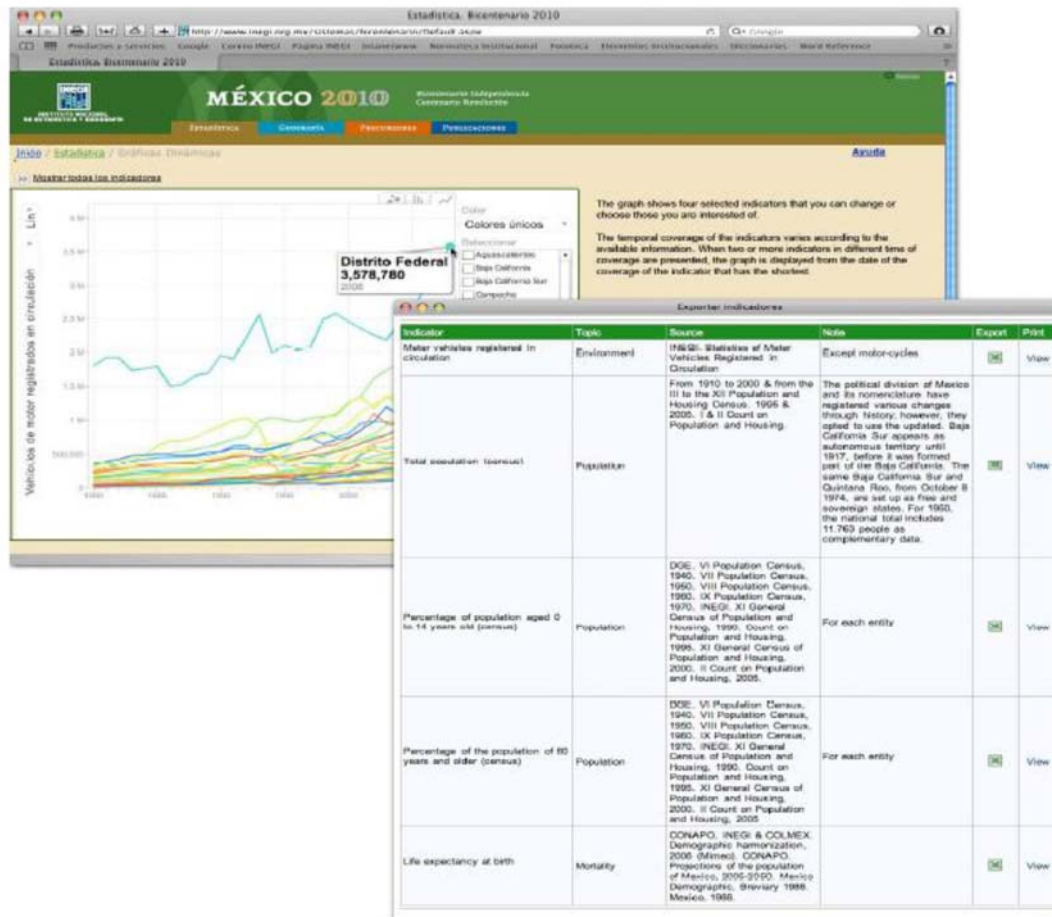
Estadística. Bicentenario 2010

http://www.inegi.org.mx/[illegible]

Estadística. Bicentenario 2010

MÉXICO 2010

Bicentenario Independencia Centenario Revolución

INSTITUTO NACIONAL DE ESTADÍSTICA Y GEOGRAFÍA

Estadística | Geografía | Proyecciones | Publicaciones

Inicio / Estadística / Gráficas Dinámicas

Ayuda

Mostrar todos los indicadores

Color
Colores únicos

Seleccionar
Aguascalientes
Baja California
Baja California Sur
Campeche

Distrito Federal
3,578,780
2008

Vehículos de motor registrados en circulación

Lin

The graph shows four selected indicators that you can change or choose those you are interested of.

The temporal coverage of the indicators varies according to the available information. When two or more indicators in different time of coverage are presented, the graph is displayed from the date of the coverage of the indicator that has the shortest.

Exportar indicadores

| Indicator | Topic | Source | Note | Export | Print |
|---|---|---|---|---|---|
| Motor vehicles registered in circulation | Environment | INEGI. Statistics of Motor Vehicles Registered in Circulation | Except motor-cycles | | View |
| Total population (census) | Population | From 1910 to 2000 & from the III to the XII Population and Housing Census. 1995 & 2005. I & II Count on Population and Housing. | The political division of Mexico and its nomenclature have registered various changes through history, however, they opted to use the updated. Baja California Sur appears as autonomous territory until 1917, before it was formed part of the Baja California. The same Baja California Sur and Quintana Roo, from October 8 1974, are set up as free and sovereign states. For 1950, the national total includes 11,763 people as complementary data. | | View |
| Percentage of population aged 0 to 14 years old (census) | Population | DGE. VI Population Census, 1940. VII Population Census, 1950. VIII Population Census, 1960. IX Population Census, 1970. INEGI. XI General Census of Population and Housing, 1990. Count on Population and Housing, 1995. XI General Census of Population and Housing, 2000. II Count on Population and Housing, 2005. | For each entity | | View |
| Percentage of the population of 60 years and older (census) | Population | DGE. VI Population Census, 1940. VII Population Census, 1950. VIII Population Census, 1960. IX Population Census, 1970. INEGI. XI General Census of Population and Housing, 1990. Count on Population and Housing, 1995. XI General Census of Population and Housing, 2000. II Count on Population and Housing, 2005 | For each entity | | View |
| Life expectancy at birth | Mortality | CONAPO, INEGI & COLMEX. Demographic harmonization, 2006 (Mimeo). CONAPO. Projections of the population of Mexico, 2005-2050. Mexico Demographic, Breviary 1988. Mexico, 1988. | | | View |